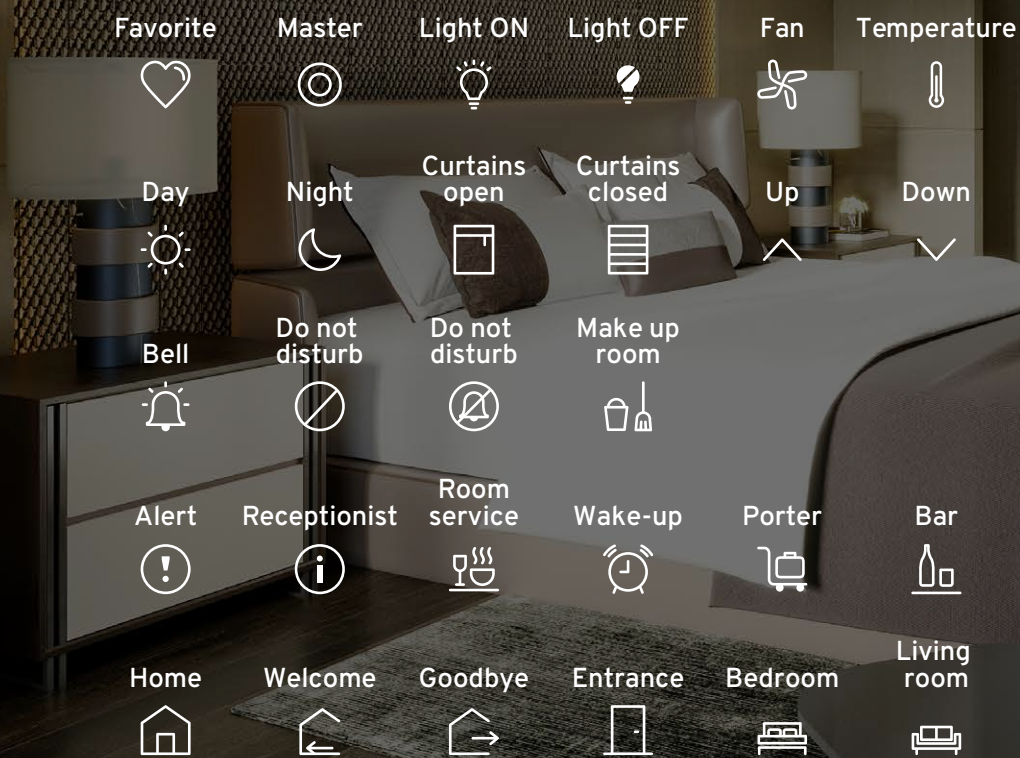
Favorite Master Light ON Light OFF Fan Temperature

Day Night Curtains open Curtains closed Up Down

Bell Do not disturb Do not disturb Make up room

Alert Receptionist Room service Wake-up Porter Bar

Home Welcome Goodbye Entrance Bedroom Living room